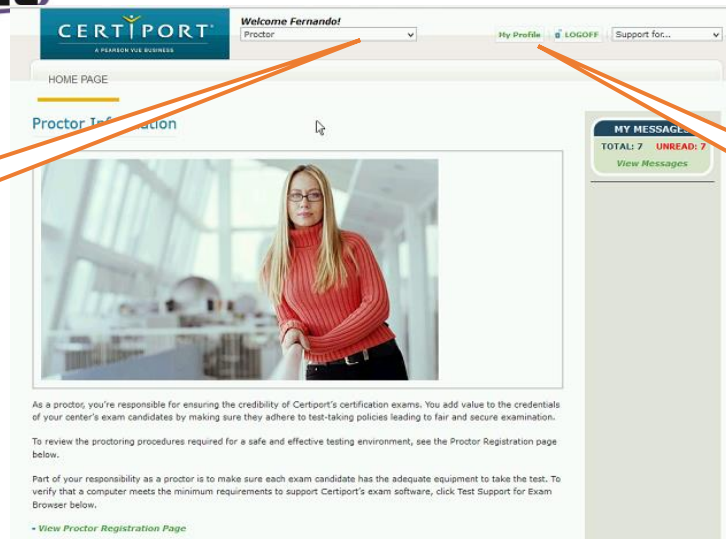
CERTIPORT
A PEARSON VUE BUSINESS

Welcome Fernando!
Proctor

My Profile LOGOFF Support for...

HOME PAGE

Proctor Inf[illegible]ation

MY MESSAGE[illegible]
TOTAL: 7 UNREAD: 7
View Messages

As a proctor, you're responsible for ensuring the credibility of Certiport's certification exams. You add value to the credentials of your center's exam candidates by making sure they adhere to test-taking policies leading to fair and secure examination.

To review the proctoring procedures required for a safe and effective testing environment, see the Proctor Registration page below.

Part of your responsibility as a proctor is to make sure each exam candidate has the adequate equipment to take the test. To verify that a computer meets the minimum requirements to support Certiport's exam software, click Test Support for Exam Browser below.

- View Proctor Registration Page